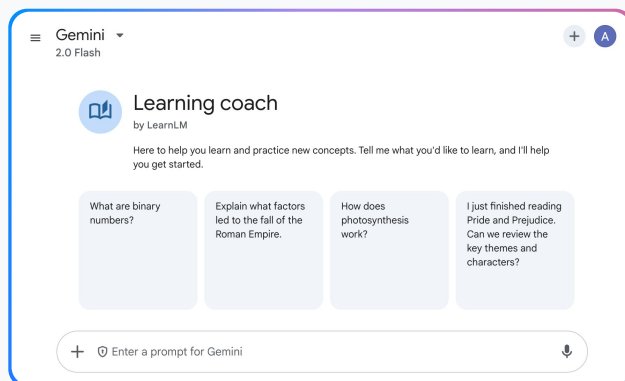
Gemini
2.0 Flash

A

Learning coach
by LearnLM

Here to help you learn and practice new concepts. Tell me what you'd like to learn, and I'll help you get started.

What are binary numbers?

Explain what factors led to the fall of the Roman Empire.

How does photosynthesis work?

I just finished reading Pride and Prejudice. Can we review the key themes and characters?

Enter a prompt for Gemini